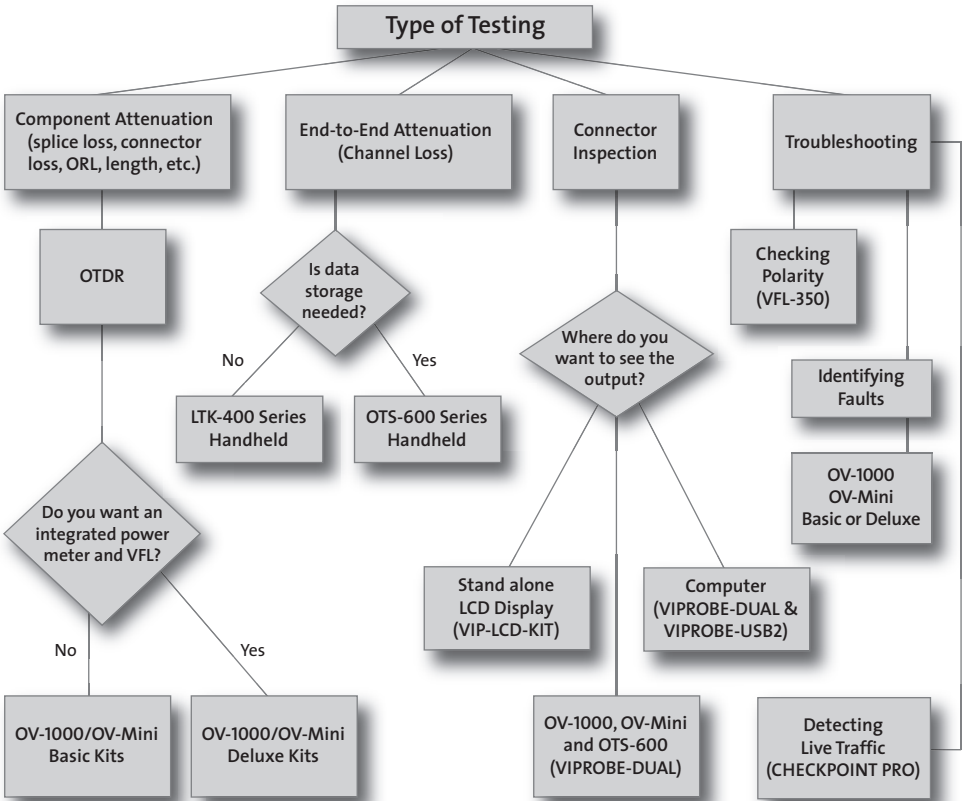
Type of Testing

Component Attenuation (splice loss, connector loss, ORL, length, etc.)

OTDR

Do you want an integrated power meter and VFL?

No

Yes

OV-1000/OV-Mini Basic Kits

OV-1000/OV-Mini Deluxe Kits

End-to-End Attenuation (Channel Loss)

Is data storage needed?

No

Yes

LTK-400 Series Handheld

OTS-600 Series Handheld

Connector Inspection

Where do you want to see the output?

Stand alone LCD Display (VIP-LCD-KIT)

Computer (VIPROBE-DUAL & VIPROBE-USB2)

OV-1000, OV-Mini and OTS-600 (VIPROBE-DUAL)

Troubleshooting

Checking Polarity (VFL-350)

Identifying Faults

OV-1000 OV-Mini Basic or Deluxe

Detecting Live Traffic (CHECKPOINT PRO)